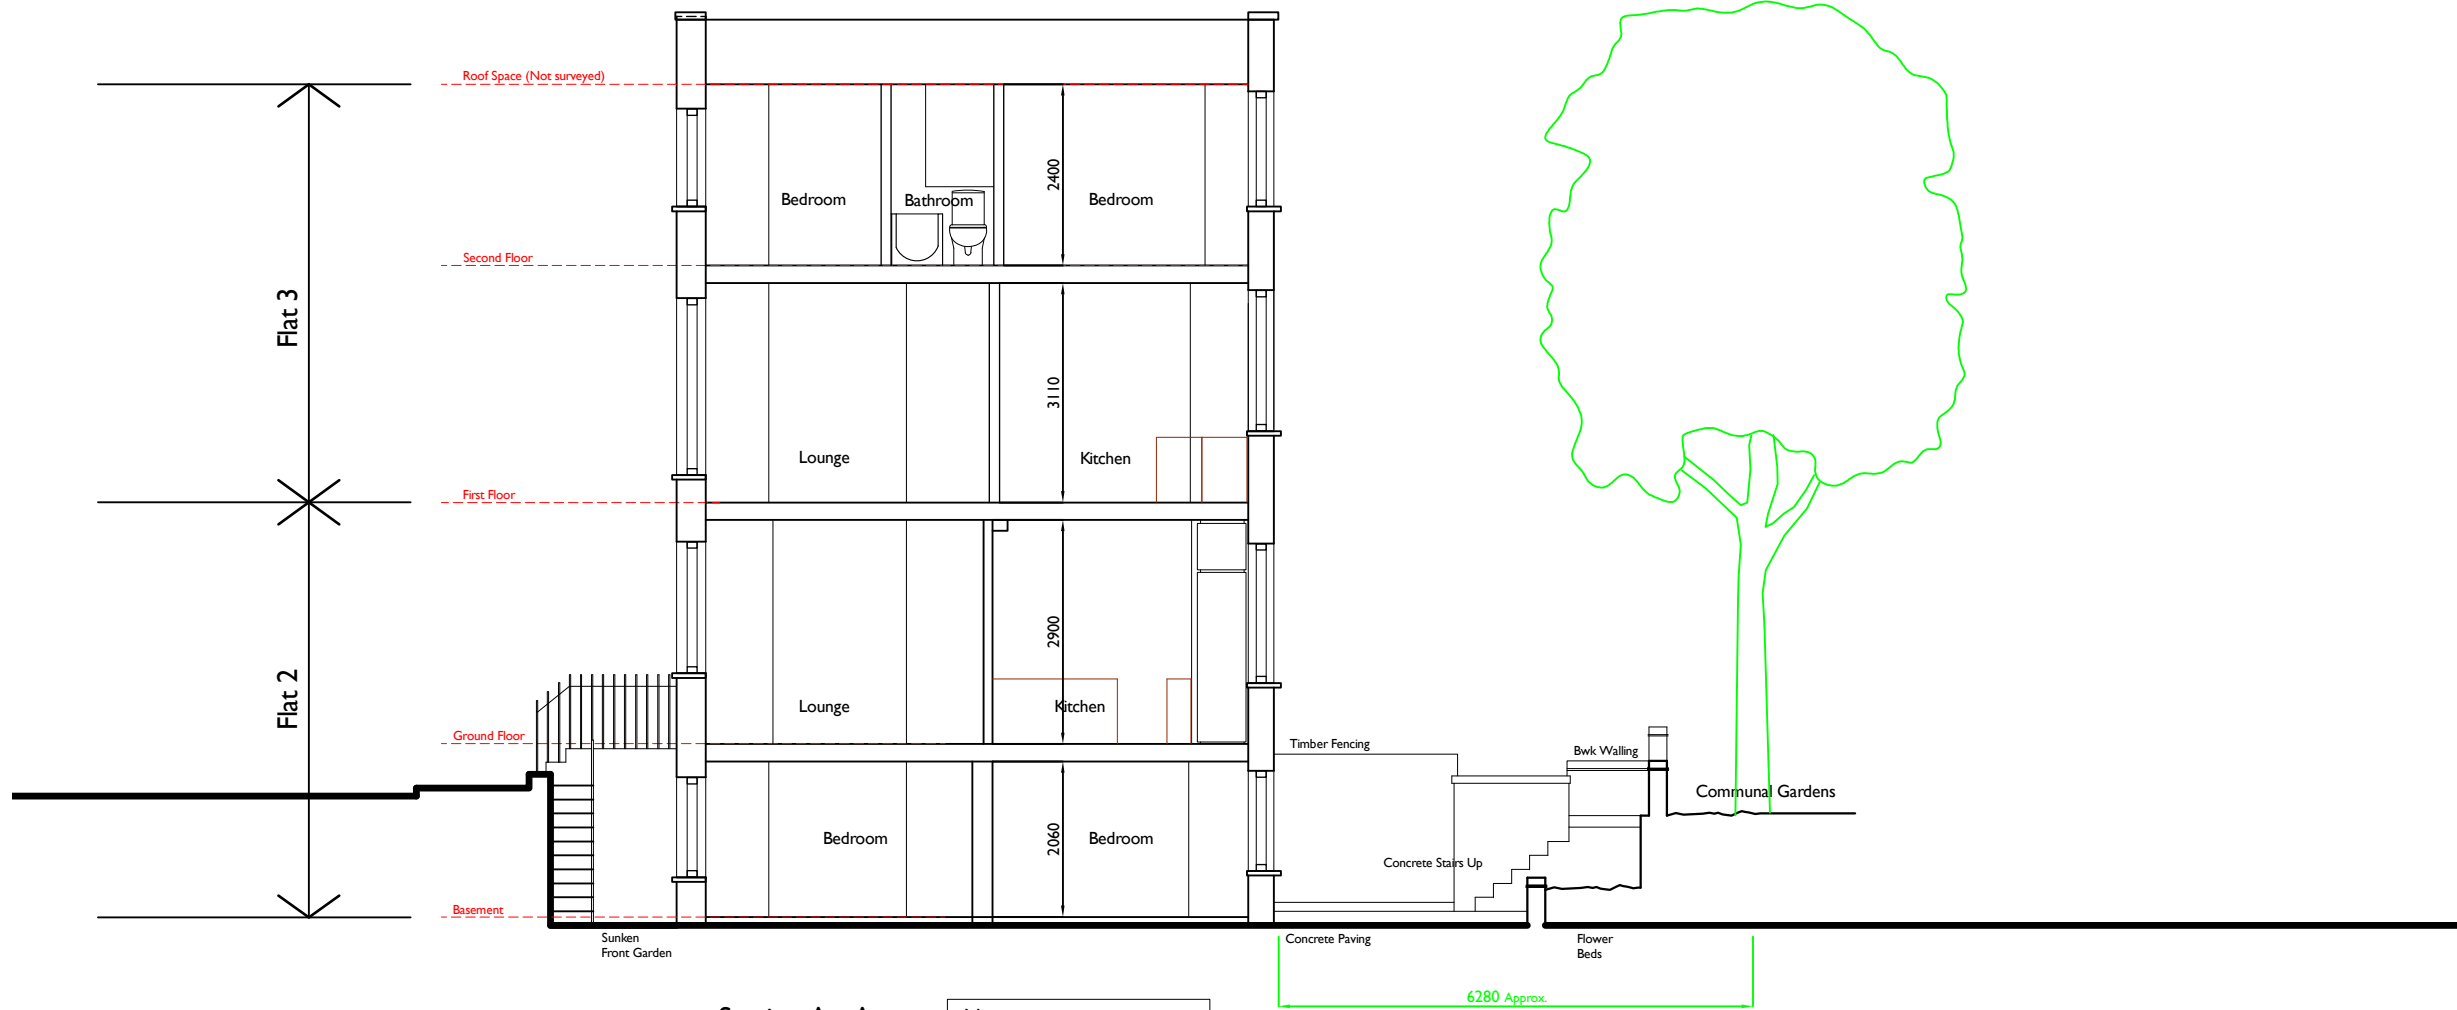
Roof Space (Not surveyed)

Flat 3

Bedroom

Bathroom

2400

Bedroom

Second Floor

Lounge

3110

Kitchen

First Floor

Flat 2

Lounge

2900

Kitchen

Ground Floor

Timber Fencing

Bwk Walling

Communal Gardens

Bedroom

2060

Bedroom

Concrete Stairs Up

Basement

Sunken Front Garden

Concrete Paving

Flower Beds

6280 Approx.

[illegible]